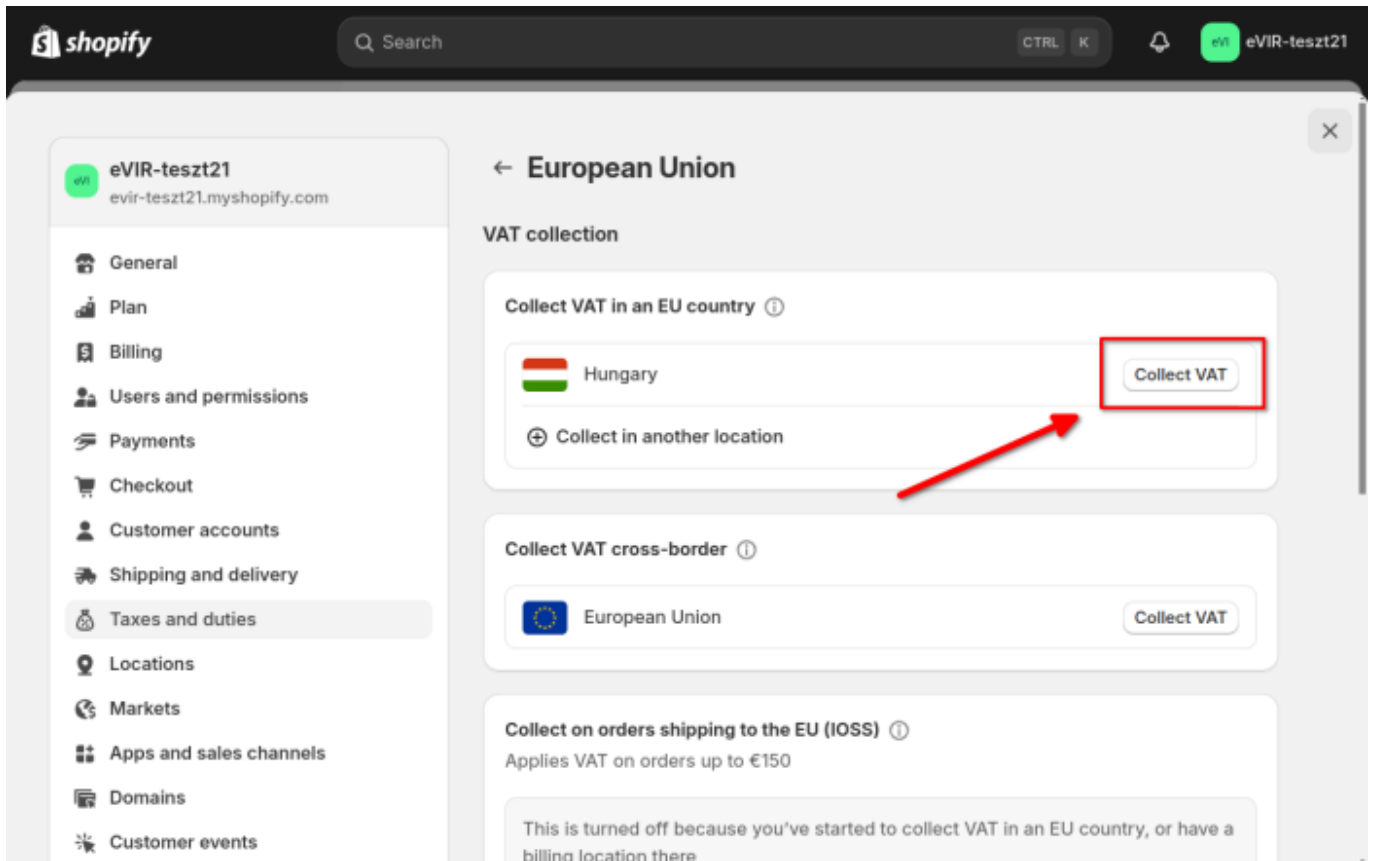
shopify

Search CTRL K

eVI eVIR-teszt21

eVI eVIR-teszt21
evir-teszt21.myshopify.com

General
Plan
Billing
Users and permissions
Payments
Checkout
Customer accounts
Shipping and delivery
Taxes and duties
Locations
Markets
Apps and sales channels
Domains
Customer events

← European Union

VAT collection

Collect VAT in an EU country ⓘ

Hungary Collect VAT

⊕ Collect in another location

Collect VAT cross-border ⓘ

European Union Collect VAT

Collect on orders shipping to the EU (IOSS) ⓘ
Applies VAT on orders up to €150

This is turned off because you've started to collect VAT in an EU country, or have a billing location there